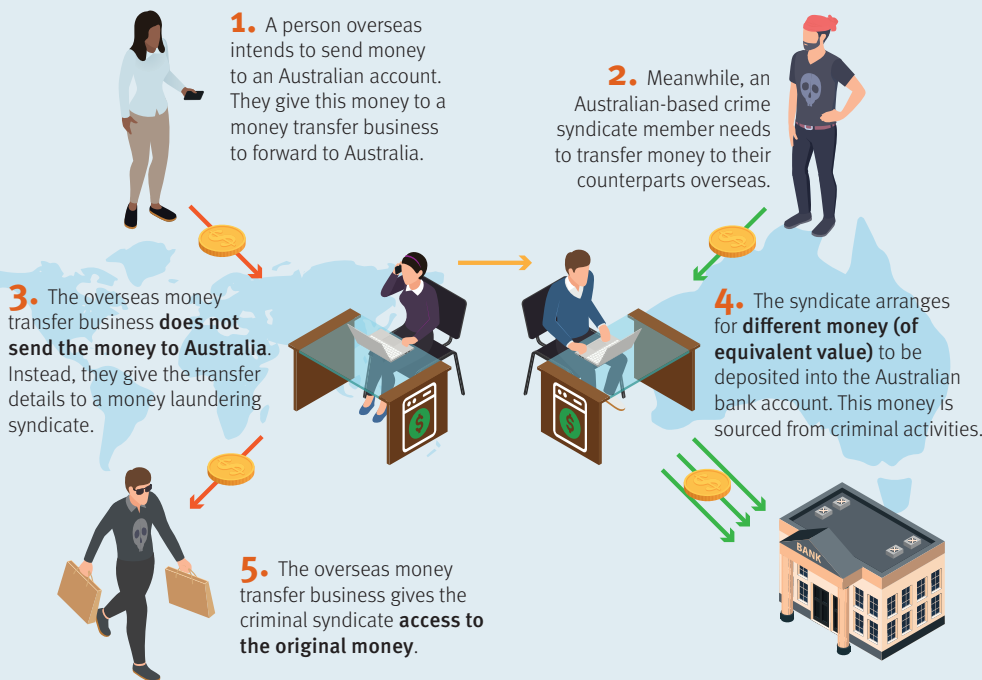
1. A person overseas intends to send money to an Australian account. They give this money to a money transfer business to forward to Australia.

2. Meanwhile, an Australian-based crime syndicate member needs to transfer money to their counterparts overseas.

3. The overseas money transfer business **does not send the money to Australia**. Instead, they give the transfer details to a money laundering syndicate.

4. The syndicate arranges for **different money (of equivalent value)** to be deposited into the Australian bank account. This money is sourced from criminal activities.

5. The overseas money transfer business gives the criminal syndicate **access to the original money**.

BANK